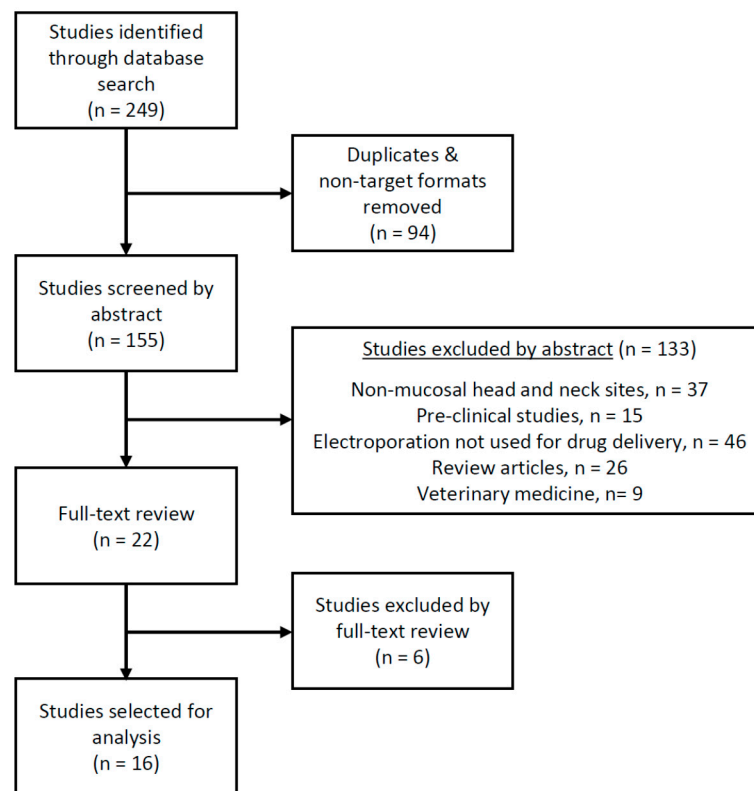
Studies identified through database search
(n = 249)

Duplicates & non-target formats removed
(n = 94)

Studies screened by abstract
(n = 155)

Studies excluded by abstract (n = 133)
Non-mucosal head and neck sites, n = 37
Pre-clinical studies, n = 15
Electroporation not used for drug delivery, n = 46
Review articles, n = 26
Veterinary medicine, n= 9

Full-text review
(n = 22)

Studies excluded by full-text review
(n = 6)

Studies selected for analysis
(n = 16)